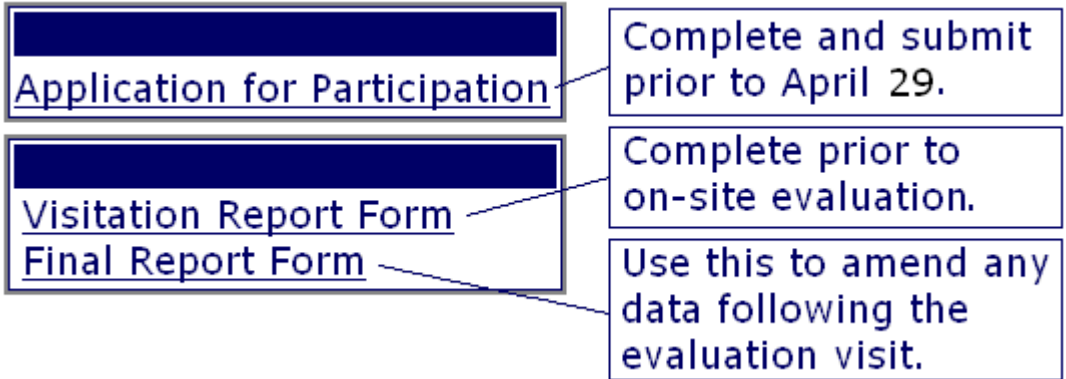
Application for Participation

Complete and submit prior to April 29.

Visitation Report Form

Final Report Form

Complete prior to on-site evaluation.

Use this to amend any data following the evaluation visit.